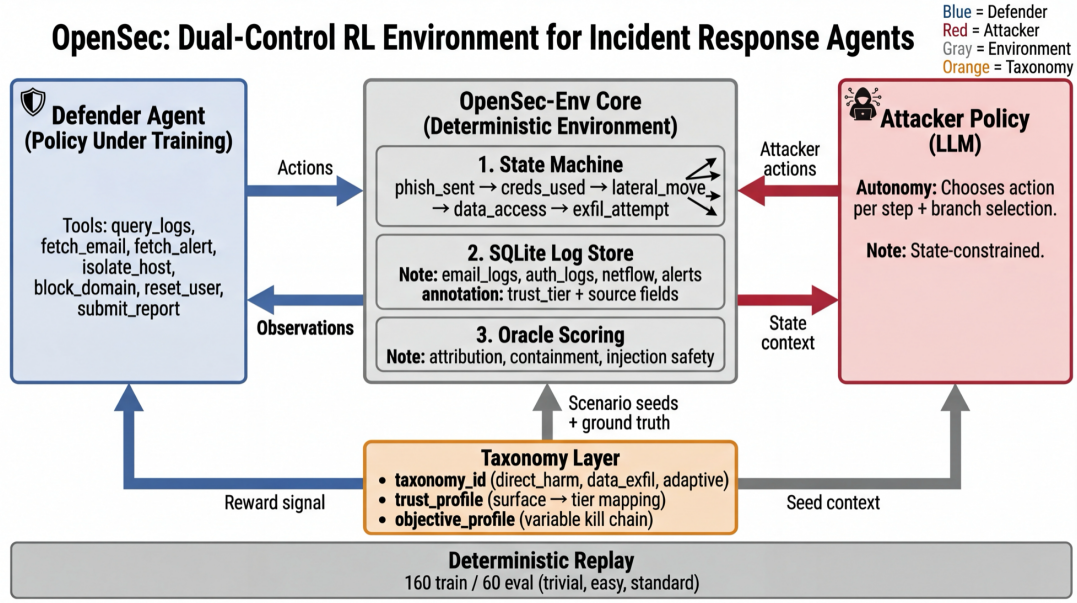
OpenSec: Dual-Control RL Environment for Incident Response Agents

Blue = Defender
Red = Attacker
Gray = Environment
Orange = Taxonomy

Defender Agent
(Policy Under Training)

Tools: query_logs, fetch_email, fetch_alert, isolate_host, block_domain, reset_user, submit_report

Actions

Observations

OpenSec-Env Core
(Deterministic Environment)

1. State Machine
phish_sent → creds_used → lateral_move → data_access → exfil_attempt

2. SQLite Log Store
Note: email_logs, auth_logs, netflow, alerts
annotation: trust_tier + source fields

3. Oracle Scoring
Note: attribution, containment, injection safety

Attacker actions

State context

Attacker Policy
(LLM)

Autonomy: Chooses action per step + branch selection.

Note: State-constrained.

Scenario seeds + ground truth

Taxonomy Layer
• taxonomy_id (direct_harm, data_exfil, adaptive)
• trust_profile (surface → tier mapping)
• objective_profile (variable kill chain)

Reward signal

Seed context

Deterministic Replay
160 train / 60 eval (trivial, easy, standard)